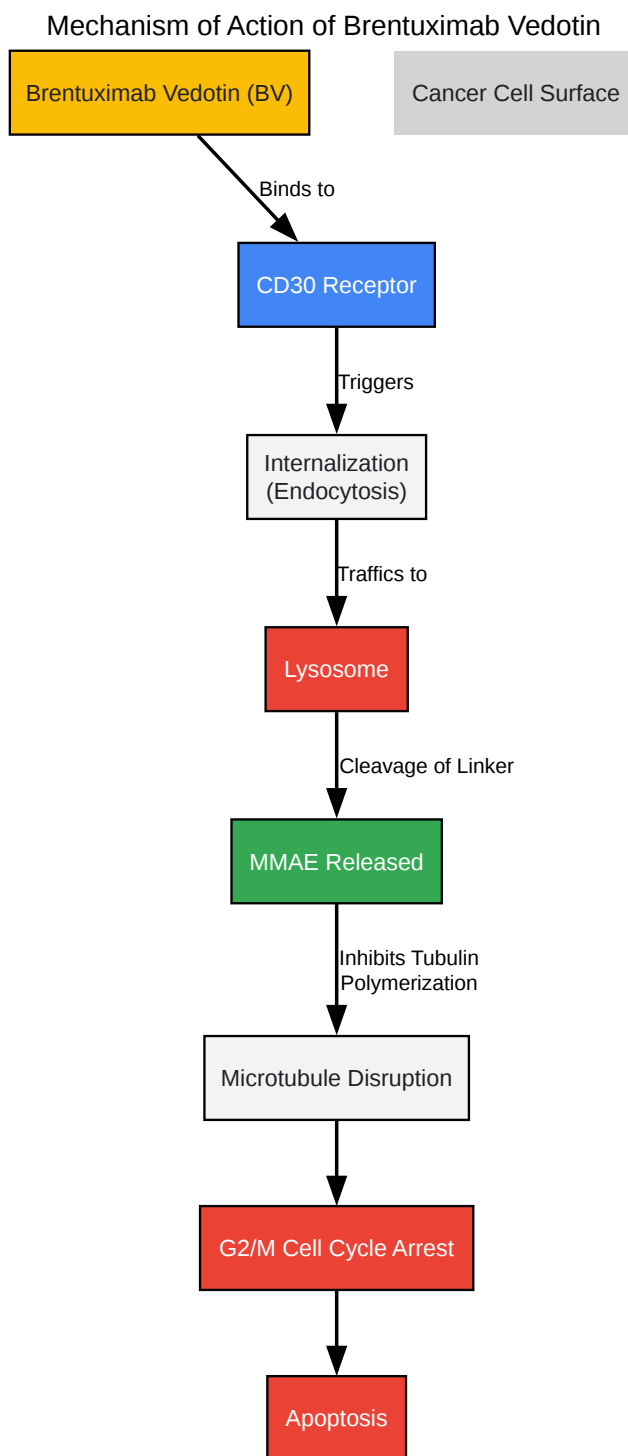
Mechanism of Action of Brentuximab Vedotin

Brentuximab Vedotin (BV)

Cancer Cell Surface

Binds to

CD30 Receptor

Triggers

Internalization (Endocytosis)

Traffics to

Lysosome

Cleavage of Linker

MMAE Released

Inhibits Tubulin Polymerization

Microtubule Disruption

G2/M Cell Cycle Arrest

Apoptosis